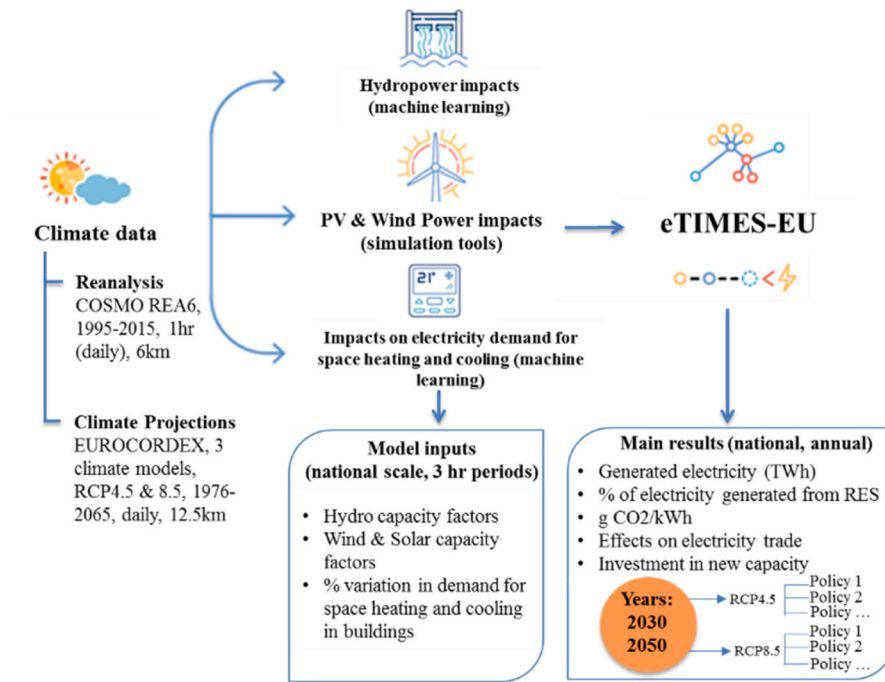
Climate data

Reanalysis
COSMO REA6, 1995-2015, 1hr (daily), 6km

Climate Projections
EUROCORDEX, 3 climate models, RCP4.5 & 8.5, 1976-2065, daily, 12.5km

Hydropower impacts (machine learning)

PV & Wind Power impacts (simulation tools)

21

Impacts on electricity demand for space heating and cooling (machine learning)

eTIMES-EU

Model inputs (national scale, 3 hr periods)

- Hydro capacity factors
- Wind & Solar capacity factors
- % variation in demand for space heating and cooling in buildings

Main results (national, annual)

- Generated electricity (TWh)
- % of electricity generated from RES
- g CO2/kWh
- Effects on electricity trade
- Investment in new capacity

Years:
2030
2050

RCP4.5
Policy 1
Policy 2
Policy …

RCP8.5
Policy 1
Policy 2
Policy …